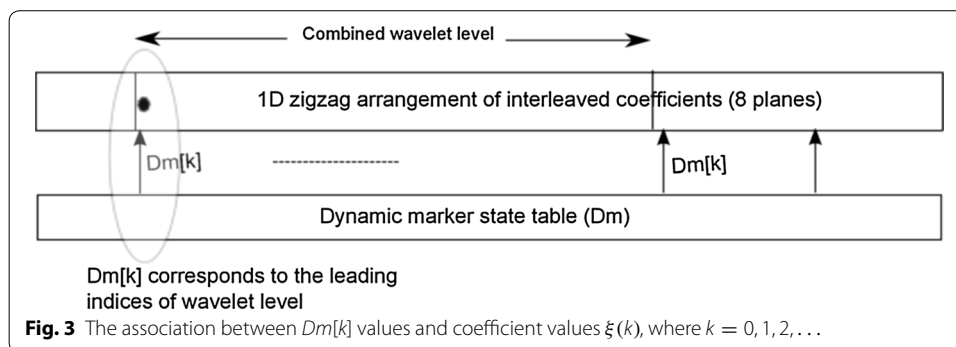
Combined wavelet level

1D zigzag arrangement of interleaved coefficients (8 planes)

Dm[k]

Dm[k]

Dynamic marker state table (Dm)

Dm[k] corresponds to the leading indices of wavelet level

**Fig. 3** The association between *Dm*[*k*] values and coefficient values $\xi(k)$, where $k = 0, 1, 2, \ldots$